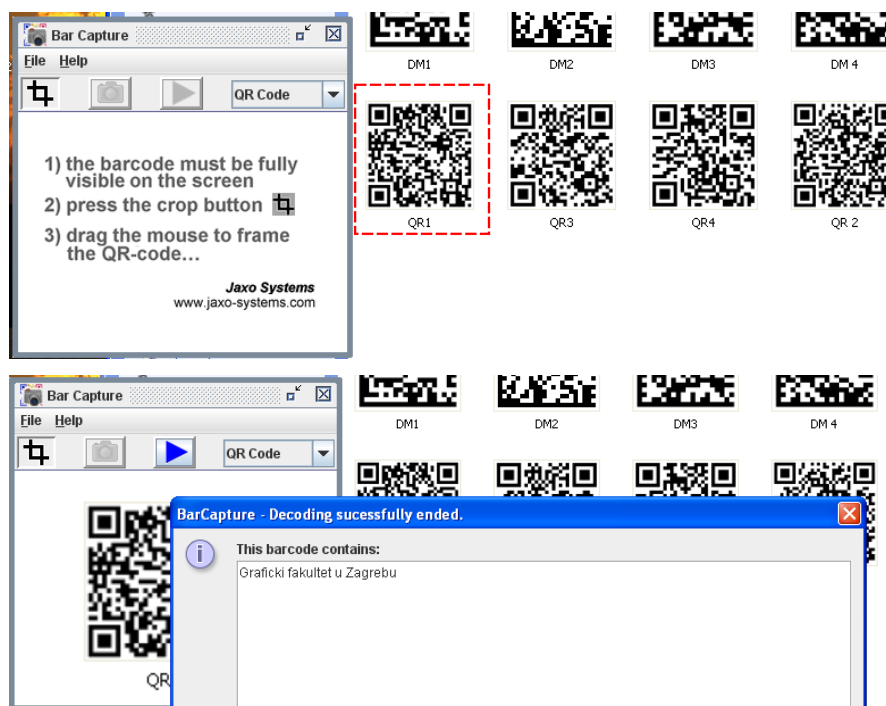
Bar Capture

File Help

QR Code

1) the barcode must be fully visible on the screen

2) press the crop button

3) drag the mouse to frame the QR-code...

Jaxo Systems
www.jaxo-systems.com

DM1 DM2 DM3 DM 4

QR1 QR3 QR4 QR 2

Bar Capture

File Help

QR Code

DM1 DM2 DM3 DM 4

QR

BarCapture - Decoding sucessfully ended.

This barcode contains:

Graficki fakultet u Zagrebu